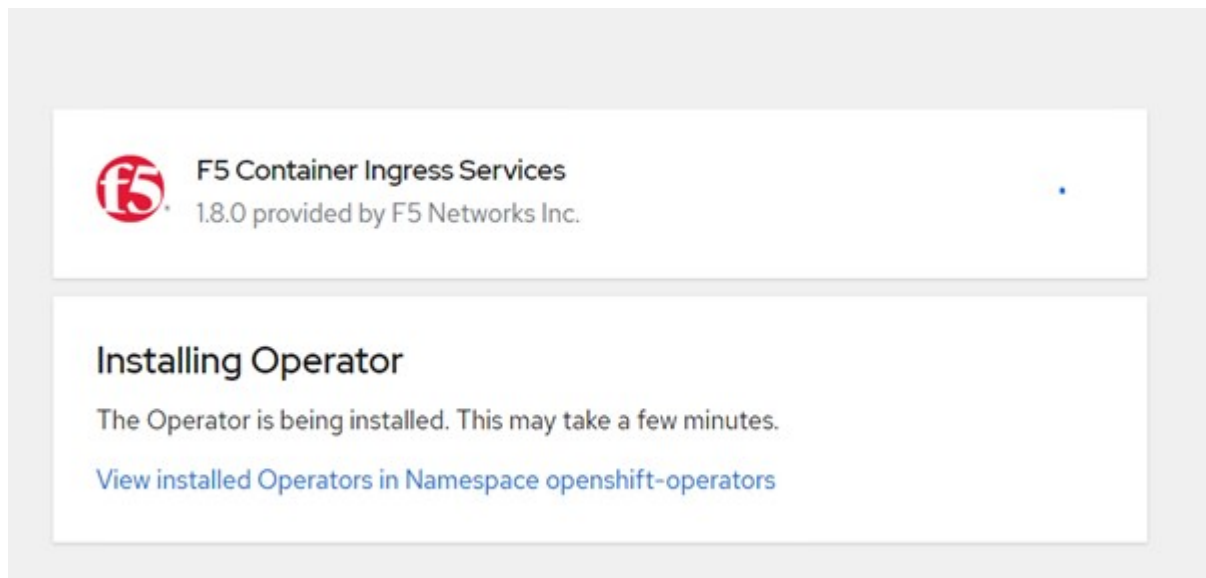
f5

F5 Container Ingress Services

1.8.0 provided by F5 Networks Inc.

Installing Operator

The Operator is being installed. This may take a few minutes.

View installed Operators in Namespace openshift-operators